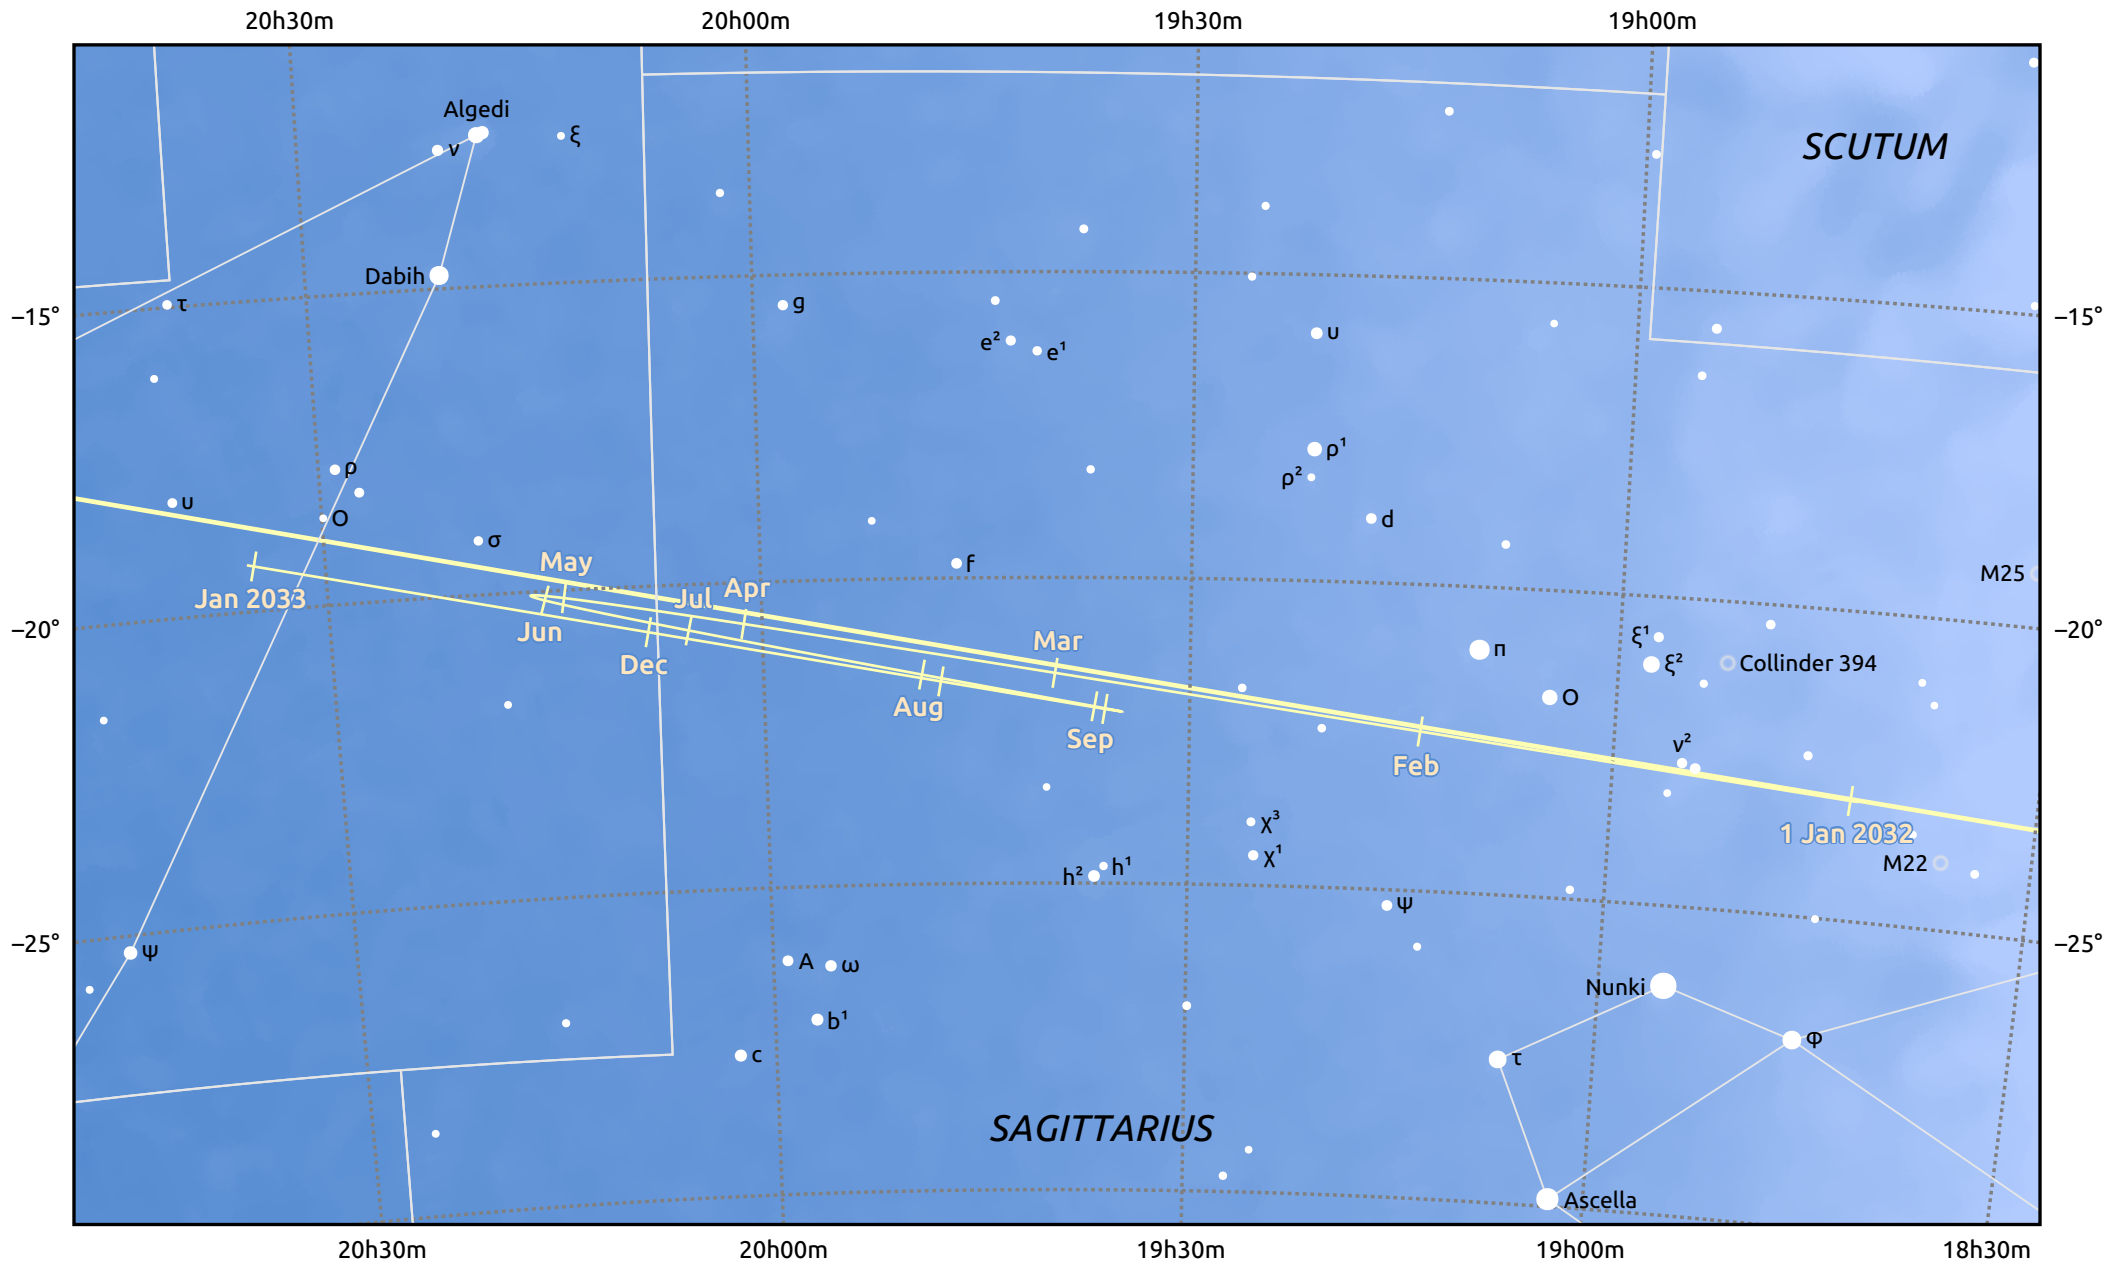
20h30m 20h00m 19h30m 19h00m

SCUTUM

Algedi
ν
ξ
Dabih
τ
g
e²
e¹
υ
−15°
−15°
ρ
υ
ο
σ
ρ¹
ρ²
d
f
May
Jan 2033
Jul
Apr
Jun
Dec
Mar
Aug
Sep
Feb
π
ο
ξ¹
ξ²
Collinder 394
M25
−20°
−20°
ν²
1 Jan 2032
M22
χ³
χ¹
h²
h¹
ψ
ψ
−25°
−25°
A
ω
b¹
c
Nunki
φ
τ
SAGITTARIUS
Ascella

20h30m 20h00m 19h30m 19h00m 18h30m